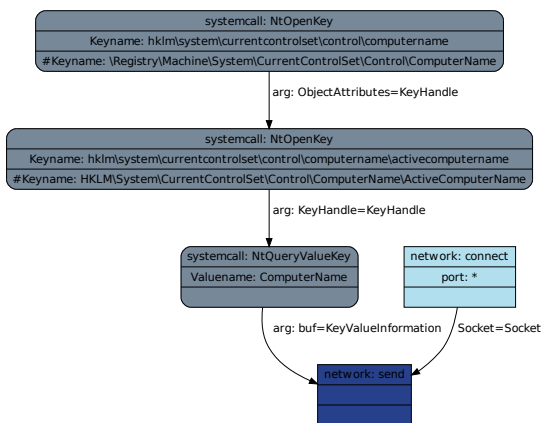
systemcall: NtOpenKey
Keyname: hklm\system\currentcontrolset\control\computername
#Keyname: \Registry\Machine\System\CurrentControlSet\Control\ComputerName

arg: ObjectAttributes=KeyHandle

systemcall: NtOpenKey
Keyname: hklm\system\currentcontrolset\control\computername\activecomputername
#Keyname: HKLM\System\CurrentControlSet\Control\ComputerName\ActiveComputerName

arg: KeyHandle=KeyHandle

systemcall: NtQueryValueKey
Valuename: ComputerName

network: connect
port: *

arg: buf=KeyValueInformation

Socket=Socket

network: send